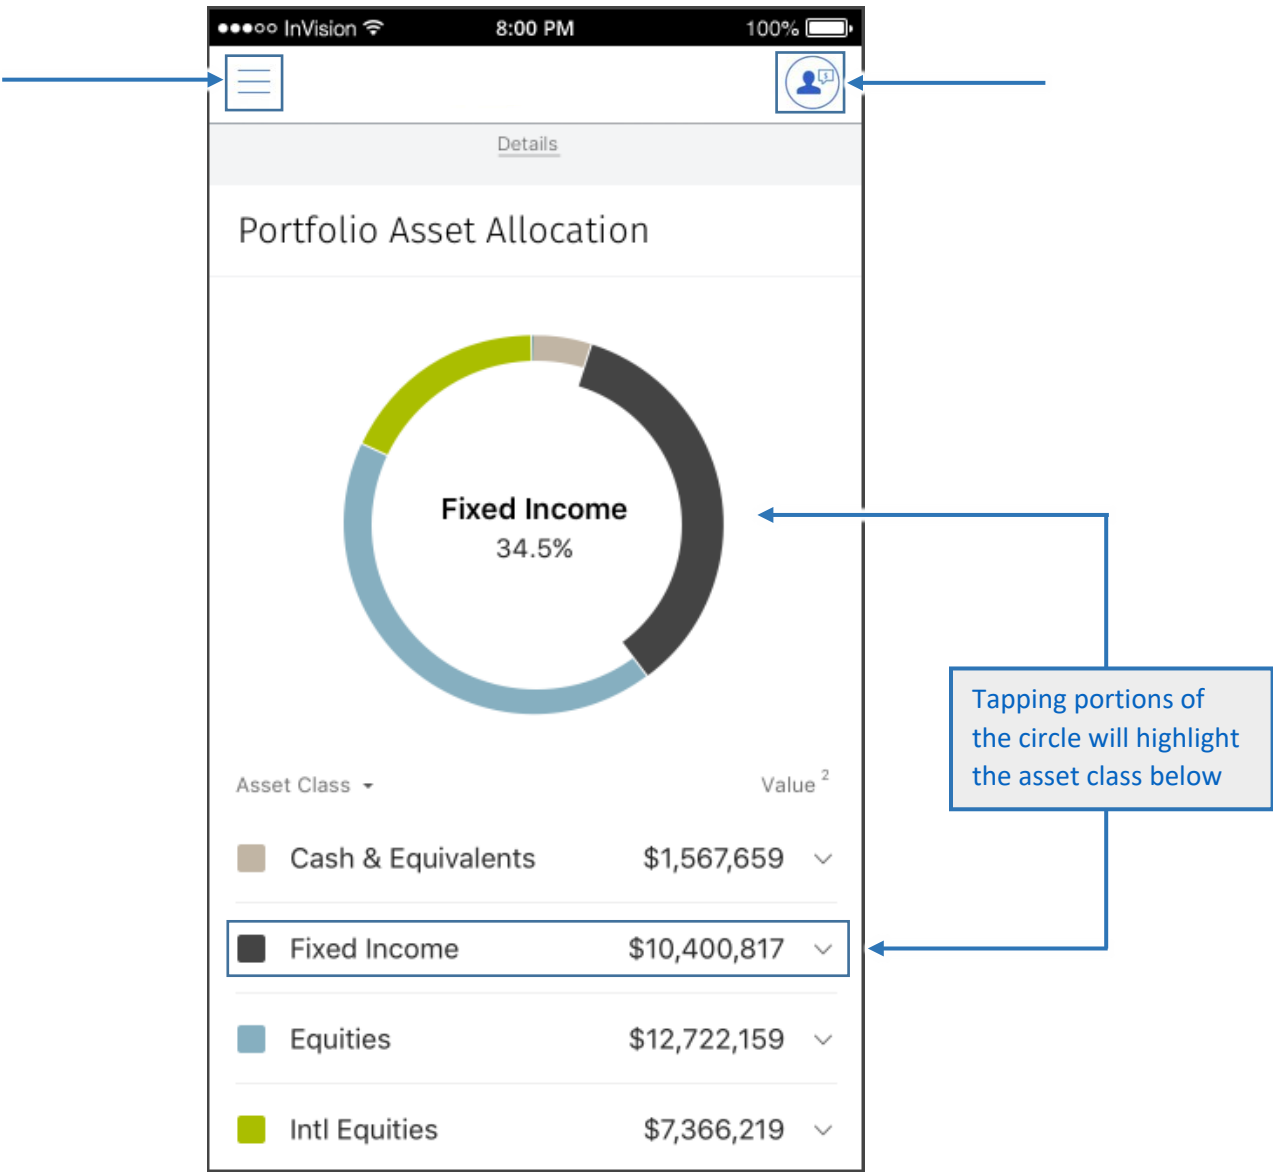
●●●○○ InVision 8:00 PM 100%

Details

Portfolio Asset Allocation

Fixed Income
34.5%

Tapping portions of the circle will highlight the asset class below

Asset Class Value $^2$

| | | |
|---|---|---|
| Cash & Equivalents | $1,567,659 | |
| Fixed Income | $10,400,817 | |
| Equities | $12,722,159 | |
| Intl Equities | $7,366,219 | |